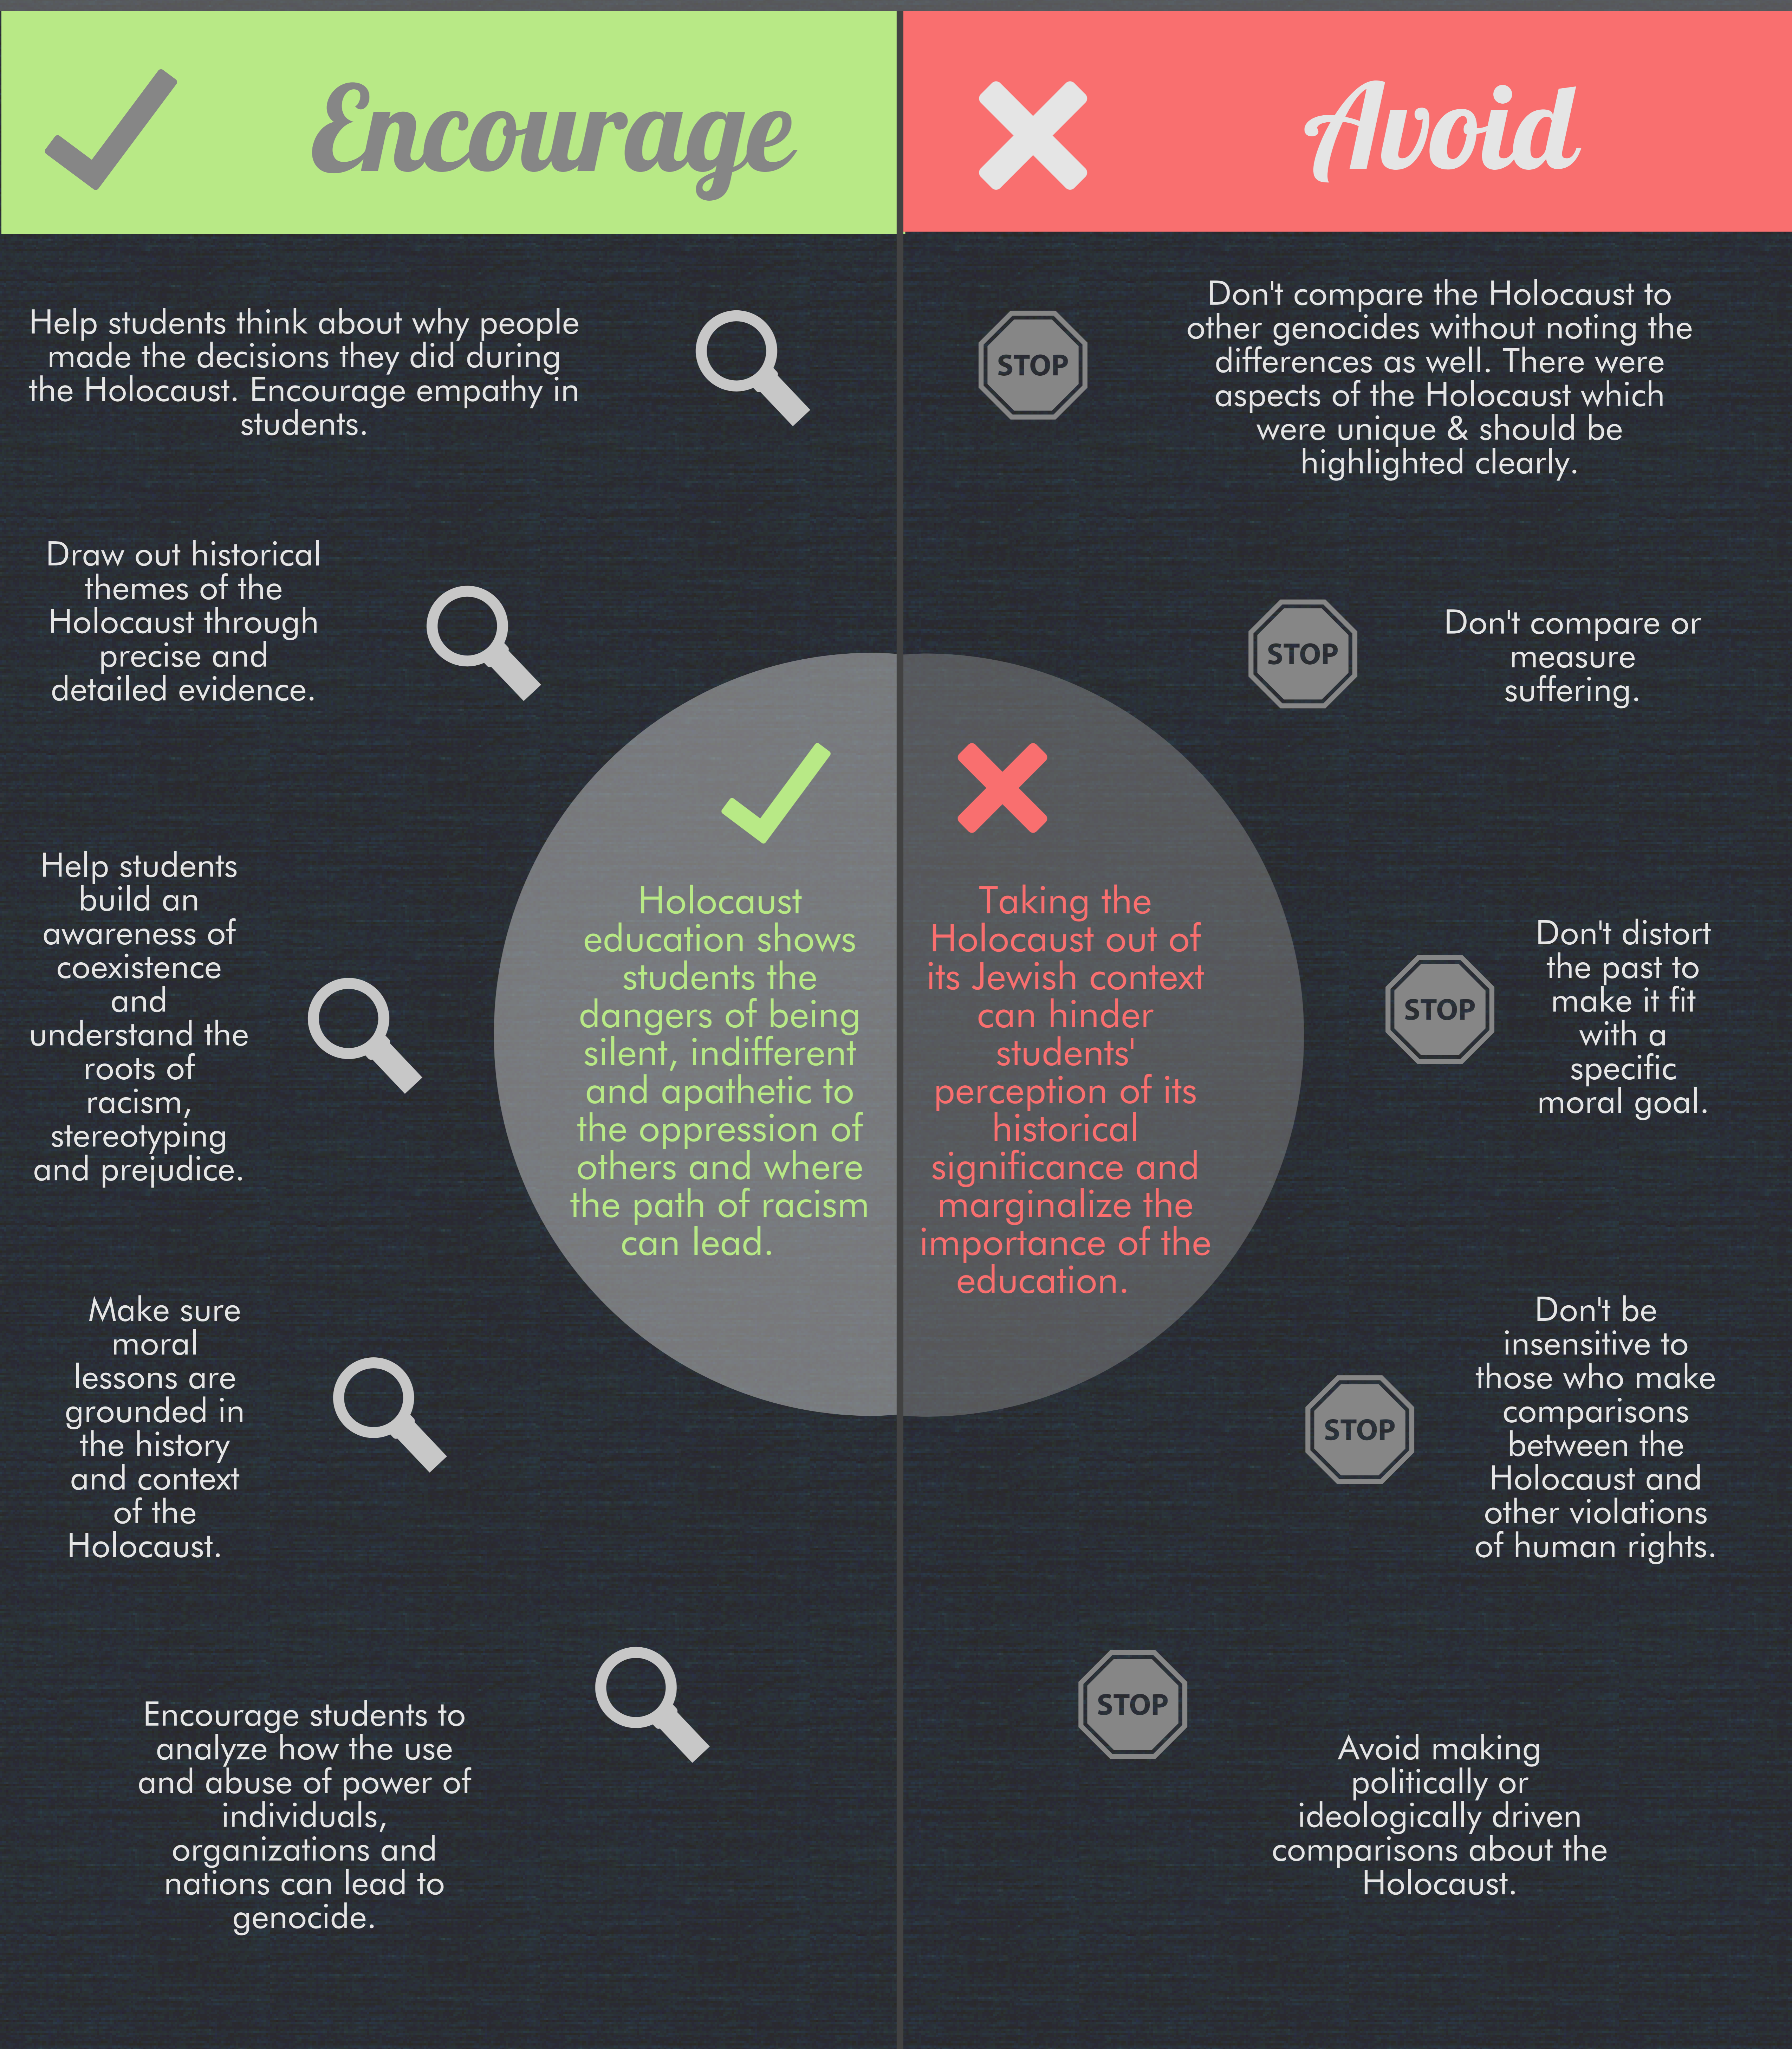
Encourage

Help students think about why people made the decisions they did during the Holocaust. Encourage empathy in students.

Draw out historical themes of the Holocaust through precise and detailed evidence.

Help students build an awareness of coexistence and understand the roots of racism, stereotyping and prejudice.

Make sure moral lessons are grounded in the history and context of the Holocaust.

Encourage students to analyze how the use and abuse of power of individuals, organizations and nations can lead to genocide.

Holocaust education shows students the dangers of being silent, indifferent and apathetic to the oppression of others and where the path of racism can lead.

Avoid

STOP

Don't compare the Holocaust to other genocides without noting the differences as well. There were aspects of the Holocaust which were unique & should be highlighted clearly.

STOP

Don't compare or measure suffering.

Taking the Holocaust out of its Jewish context can hinder students' perception of its historical significance and marginalize the importance of the education.

STOP

Don't distort the past to make it fit with a specific moral goal.

STOP

Don't be insensitive to those who make comparisons between the Holocaust and other violations of human rights.

STOP

Avoid making politically or ideologically driven comparisons about the Holocaust.